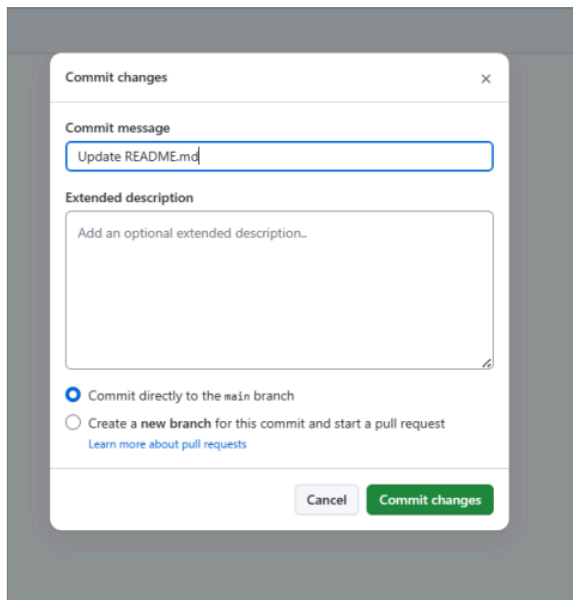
Commit changes

×

Commit message

Update README.md

Extended description

Add an optional extended description..

Commit directly to the main branch

Create a new branch for this commit and start a pull request

Learn more about pull requests

Cancel

Commit changes